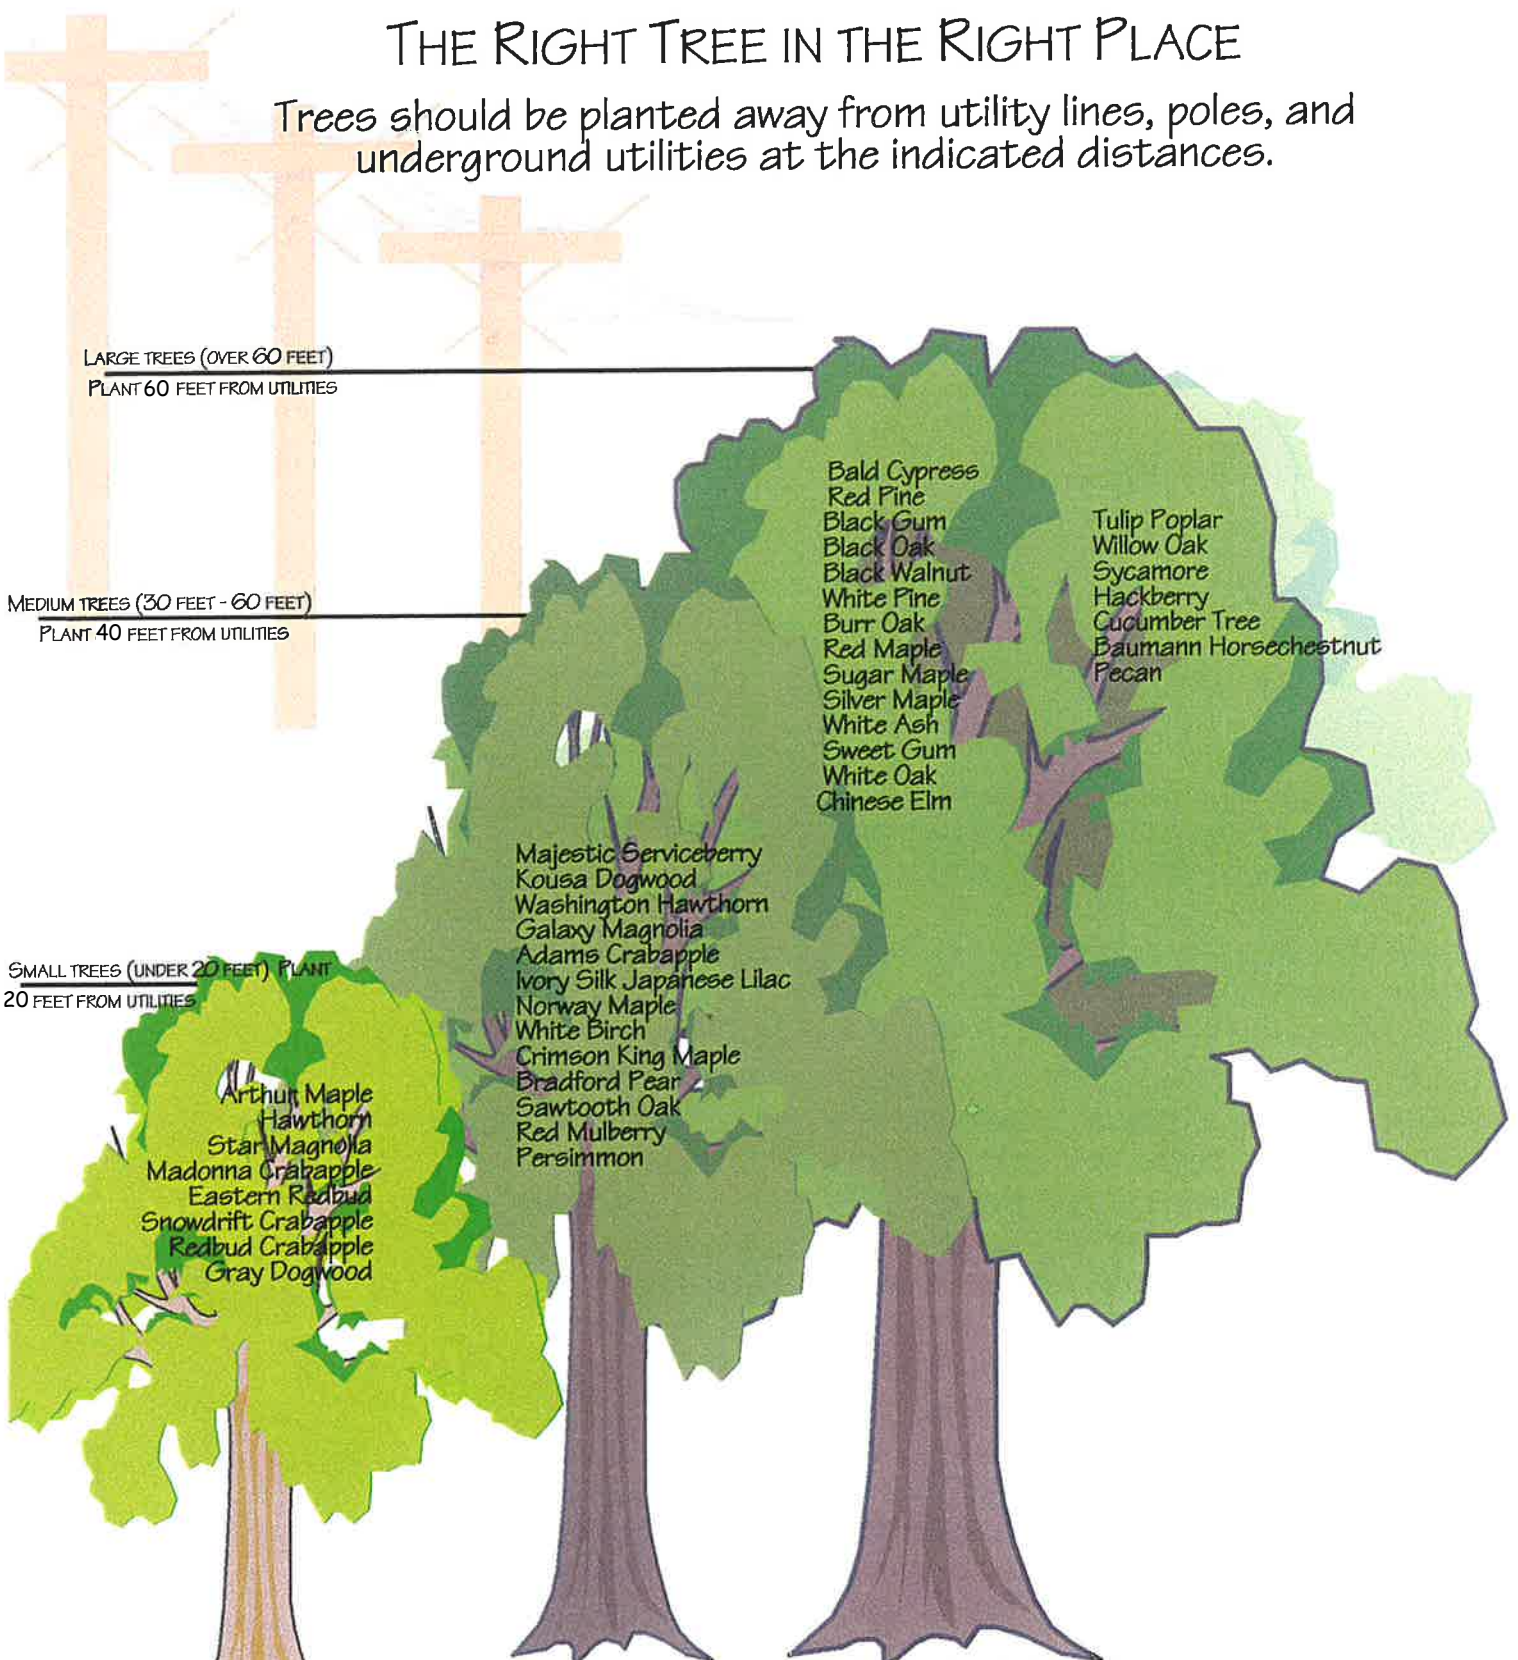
THE RIGHT TREE IN THE RIGHT PLACE

Trees should be planted away from utility lines, poles, and underground utilities at the indicated distances.

LARGE TREES (OVER 60 FEET)
PLANT 60 FEET FROM UTILITIES

MEDIUM TREES (30 FEET - 60 FEET)
PLANT 40 FEET FROM UTILITIES

SMALL TREES (UNDER 20 FEET) PLANT 20 FEET FROM UTILITIES

Bald Cypress
Red Pine
Black Gum
Black Oak
Black Walnut
White Pine
Burr Oak
Red Maple
Sugar Maple
Silver Maple
White Ash
Sweet Gum
White Oak
Chinese Elm

Tulip Poplar
Willow Oak
Sycamore
Hackberry
Cucumber Tree
Baumann Horsechestnut
Pecan

Majestic Serviceberry
Kousa Dogwood
Washington Hawthorn
Galaxy Magnolia
Adams Crabapple
Ivory Silk Japanese Lilac
Norway Maple
White Birch
Crimson King Maple
Bradford Pear
Sawtooth Oak
Red Mulberry
Persimmon

Arthur Maple
Hawthorn
Star Magnolia
Madonna Crabapple
Eastern Redbud
Snowdrift Crabapple
Redbud Crabapple
Gray Dogwood